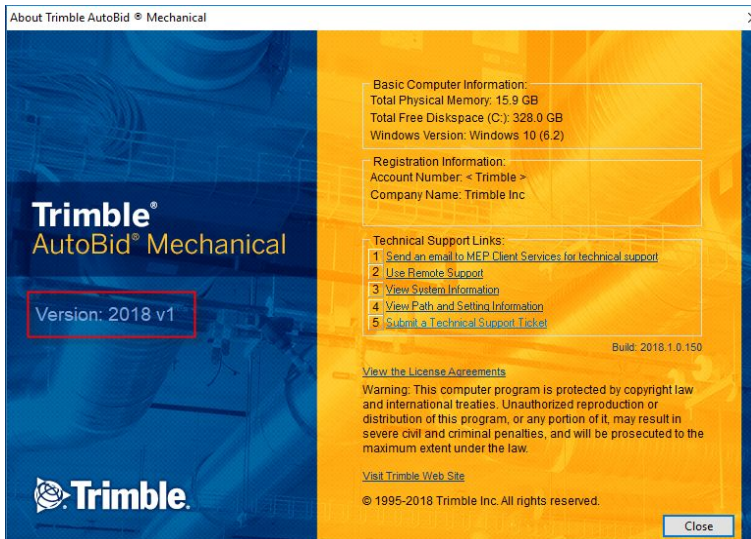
About Trimble AutoBid ® Mechanical

×

Trimble®
AutoBid® Mechanical

Version: 2018 v1

Trimble.

Basic Computer Information:
Total Physical Memory: 15.9 GB
Total Free Diskspace (C:): 328.0 GB
Windows Version: Windows 10 (6.2)

Registration Information:
Account Number: < Trimble >
Company Name: Trimble Inc

Technical Support Links:
1 Send an email to MEP Client Services for technical support
2 Use Remote Support
3 View System Information
4 View Path and Setting Information
5 Submit a Technical Support Ticket

Build: 2018.1.0.150

View the License Agreements

Warning: This computer program is protected by copyright law and international treaties. Unauthorized reproduction or distribution of this program, or any portion of it, may result in severe civil and criminal penalties, and will be prosecuted to the maximum extent under the law.

Visit Trimble Web Site

© 1995-2018 Trimble Inc. All rights reserved.

Close